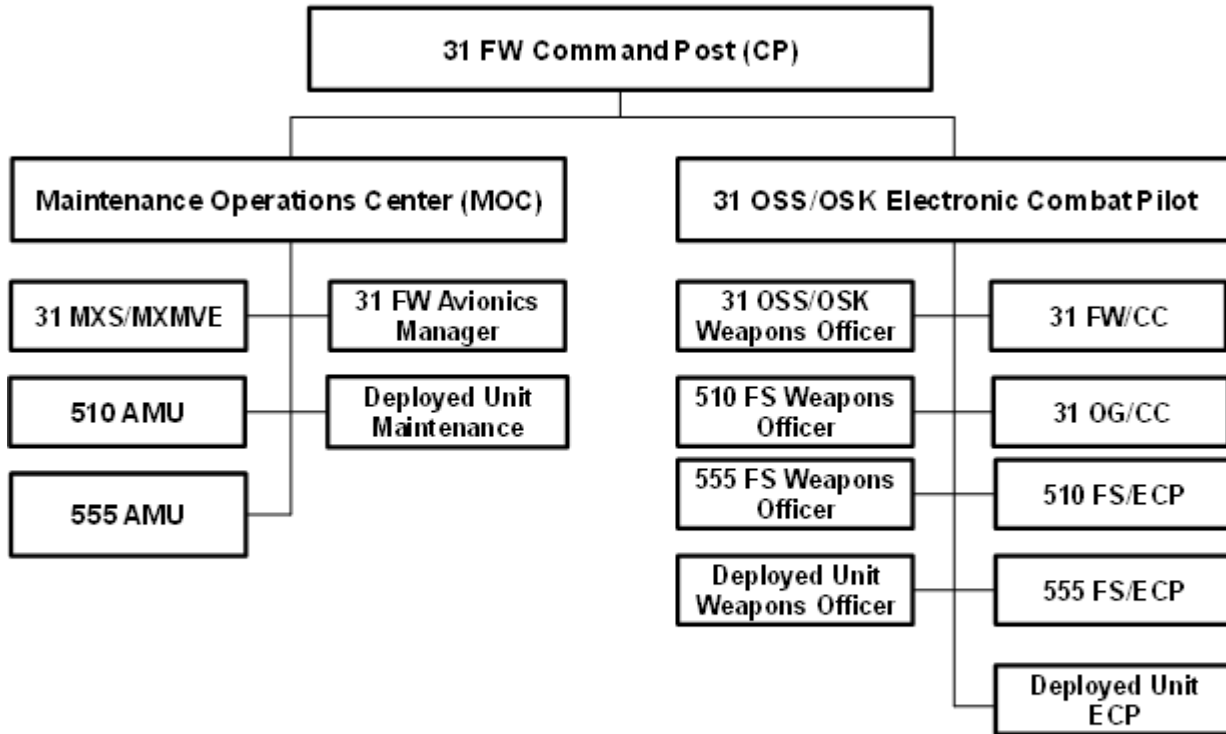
31 FW Command Post (CP)

Maintenance Operations Center (MOC)

31 MXS/MXMVE

31 FW Avionics Manager

510 AMU

Deployed Unit Maintenance

555 AMU

31 OSS/OSK Electronic Combat Pilot

31 OSS/OSK Weapons Officer

31 FW/CC

510 FS Weapons Officer

31 OG/CC

555 FS Weapons Officer

510 FS/ECP

Deployed Unit Weapons Officer

555 FS/ECP

Deployed Unit ECP